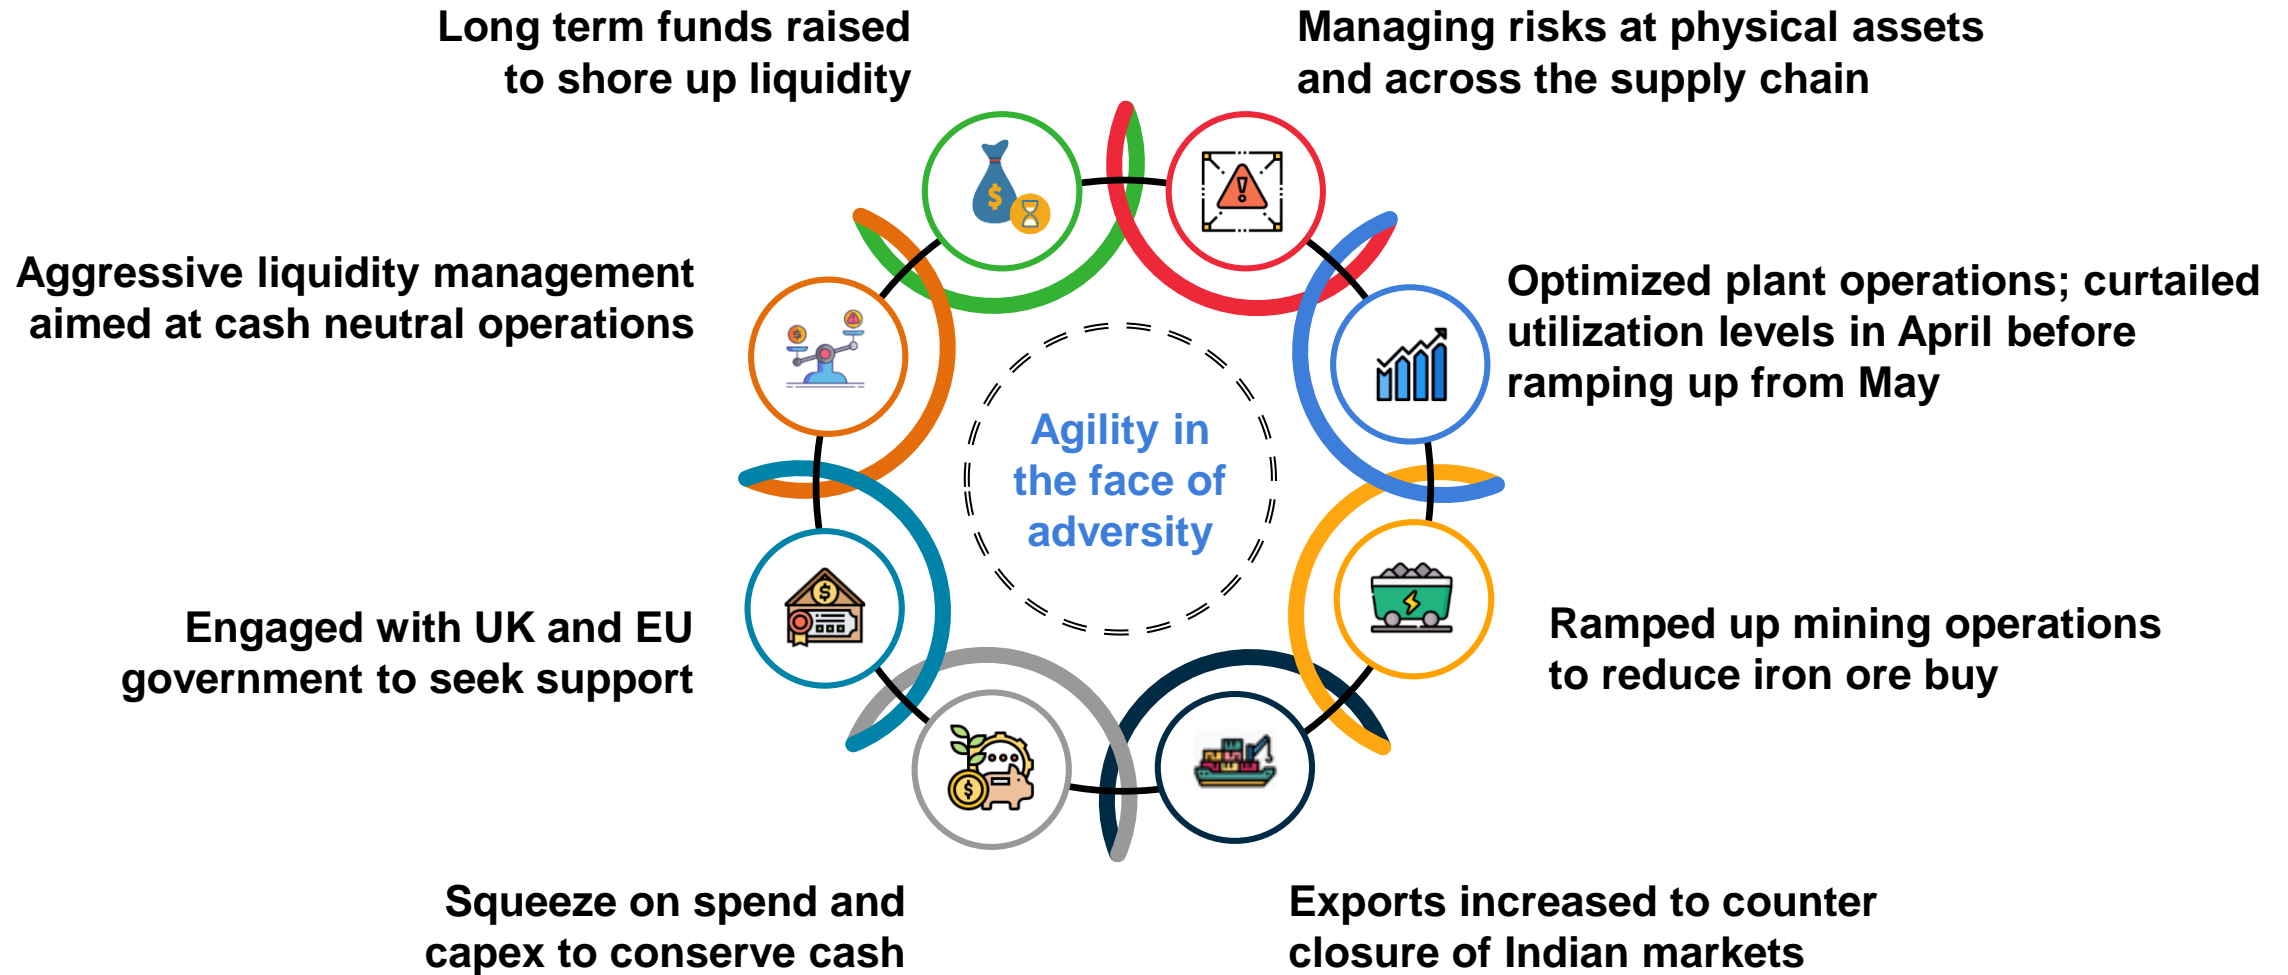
Long term funds raised to shore up liquidity

Managing risks at physical assets and across the supply chain

Aggressive liquidity management aimed at cash neutral operations

Optimized plant operations; curtailed utilization levels in April before ramping up from May

Agility in the face of adversity

Engaged with UK and EU government to seek support

Ramped up mining operations to reduce iron ore buy

Squeeze on spend and capex to conserve cash

Exports increased to counter closure of Indian markets